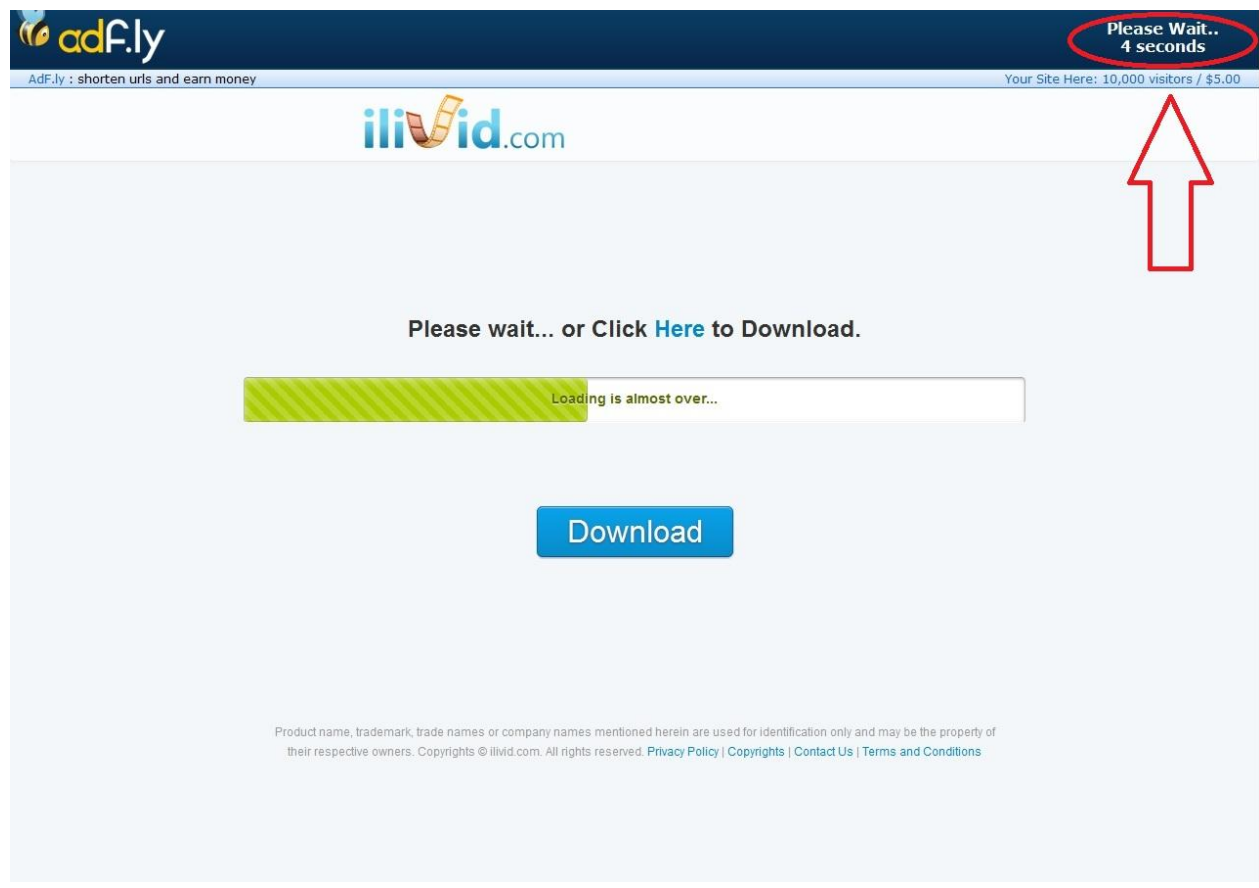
adf.ly

Please Wait..
4 seconds

AdF.ly : shorten urls and earn money

Your Site Here: 10,000 visitors / $5.00

ilivid.com

Please wait... or Click Here to Download.

Loading is almost over...

Download

Product name, trademark, trade names or company names mentioned herein are used for identification only and may be the property of their respective owners. Copyrights © ilivid.com. All rights reserved. Privacy Policy | Copyrights | Contact Us | Terms and Conditions